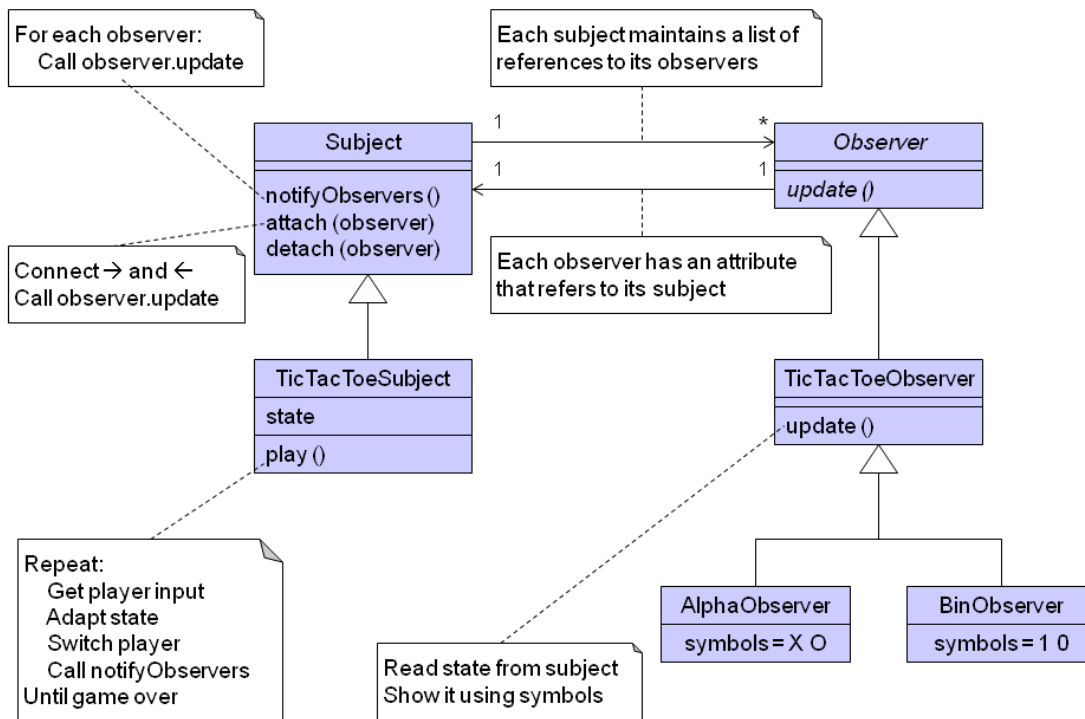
For each observer:
Call observer.update

Each subject maintains a list of references to its observers

Subject

notifyObservers ()
attach (observer)
detach (observer)

1

*

1

1

Observer

update ()

Connect → and ←
Call observer.update

Each observer has an attribute that refers to its subject

TicTacToeSubject

state

play ()

TicTacToeObserver

update ()

Repeat:
Get player input
Adapt state
Switch player
Call notifyObservers
Until game over

AlphaObserver

symbols = X O

BinObserver

symbols = 1 0

Read state from subject
Show it using symbols